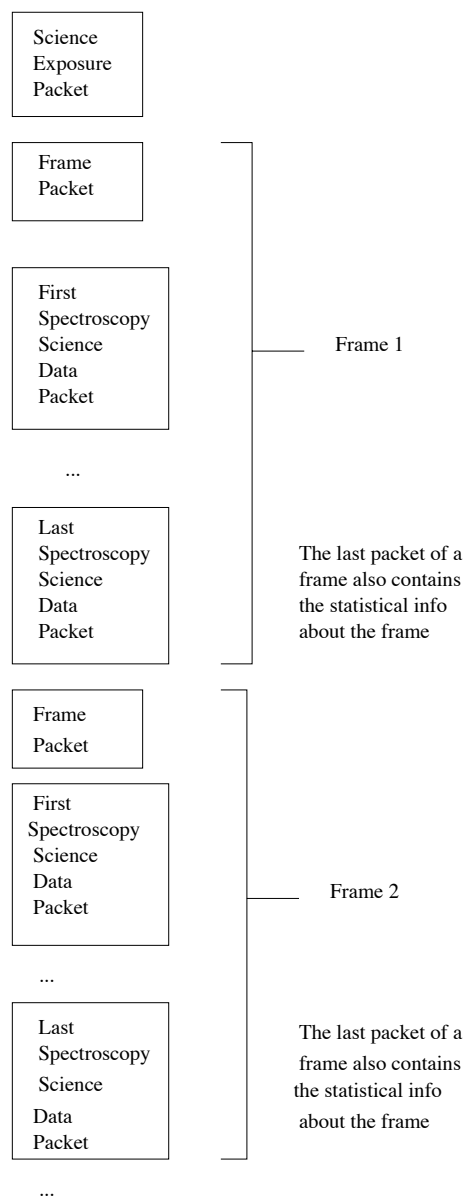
Science Exposure Packet

Frame Packet

First Spectroscopy Science Data Packet

...

Last Spectroscopy Science Data Packet

Frame 1

The last packet of a frame also contains the statistical info about the frame

Frame Packet

First Spectroscopy Science Data Packet

...

Last Spectroscopy Science Data Packet

Frame 2

The last packet of a frame also contains the statistical info about the frame

...